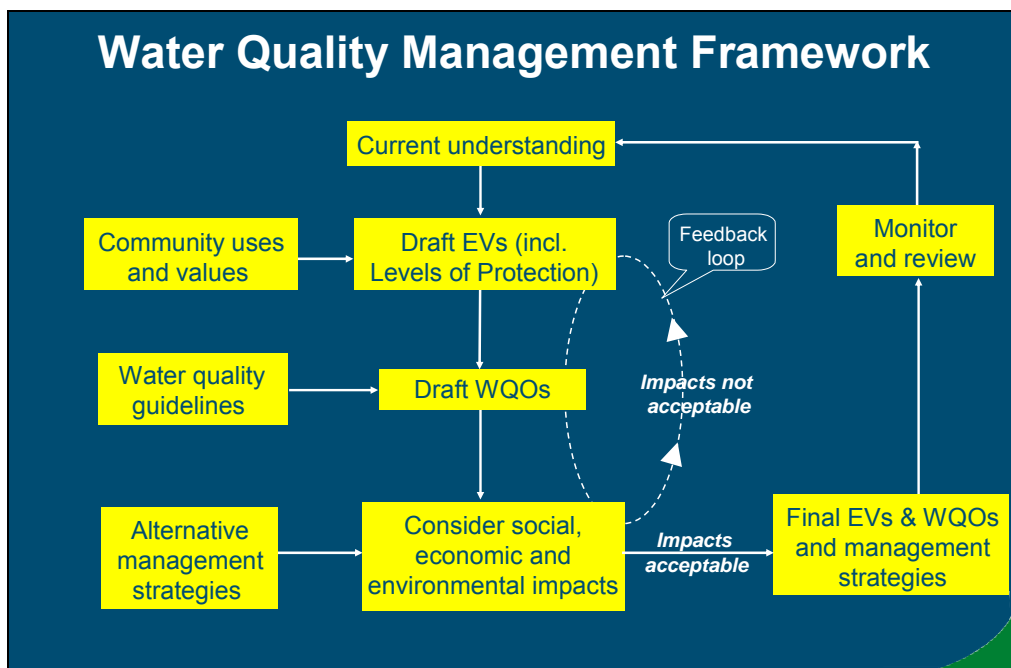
Water Quality Management Framework

Current understanding

Community uses and values

Draft EVs (incl. Levels of Protection)

Feedback loop

Monitor and review

Water quality guidelines

Draft WQOs

Impacts not acceptable

Alternative management strategies

Consider social, economic and environmental impacts

Impacts acceptable

Final EVs & WQOs and management strategies